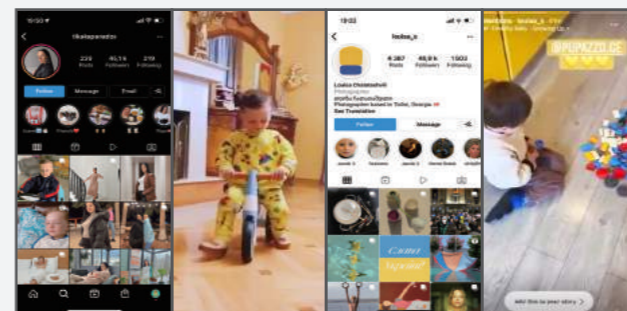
10:00
tikatsaparadze
228 Posts
40,1 k Followers
329 Following
Follow
Message
Email

10:02
lozba_s
6 287 Posts
49,9 k Followers
1 502 Following
Louisa Chkhaidze
Photographer
See Translation
Follow
Message

@PUPAZZO.GE

Add this to your story